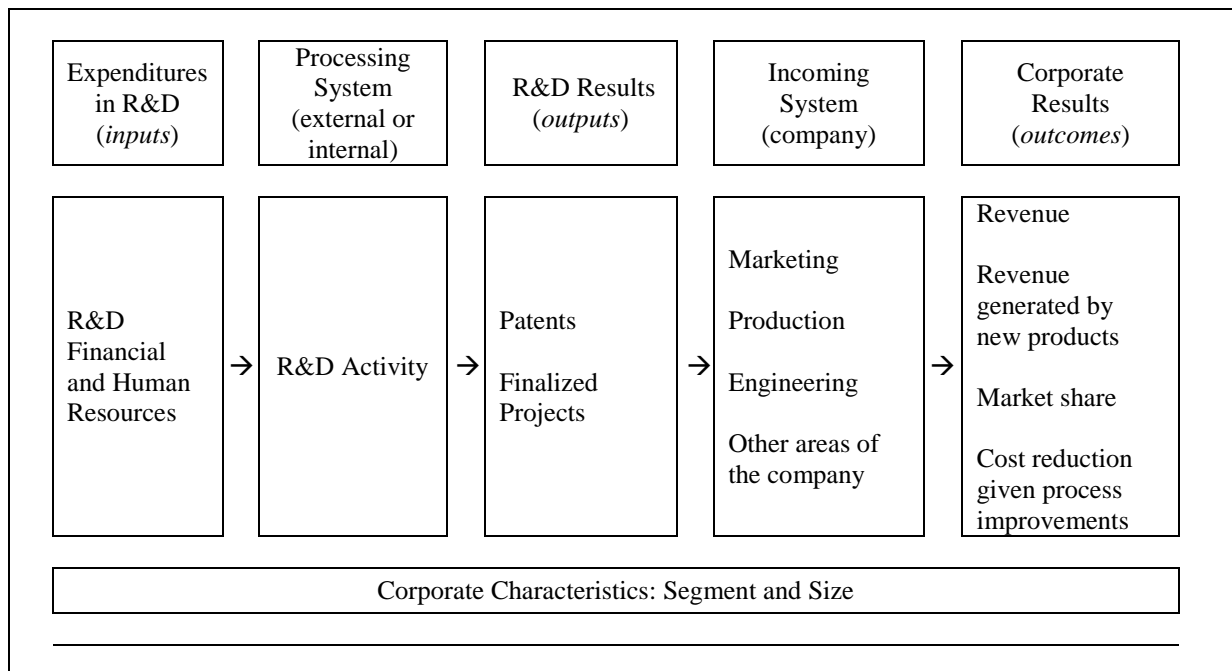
Expenditures in R&D (*inputs*)

Processing System (external or internal)

R&D Results (*outputs*)

Incoming System (company)

Corporate Results (*outcomes*)

R&D Financial and Human Resources

→

R&D Activity

→

Patents

Finalized Projects

→

Marketing

Production

Engineering

Other areas of the company

→

Revenue

Revenue generated by new products

Market share

Cost reduction given process improvements

Corporate Characteristics: Segment and Size